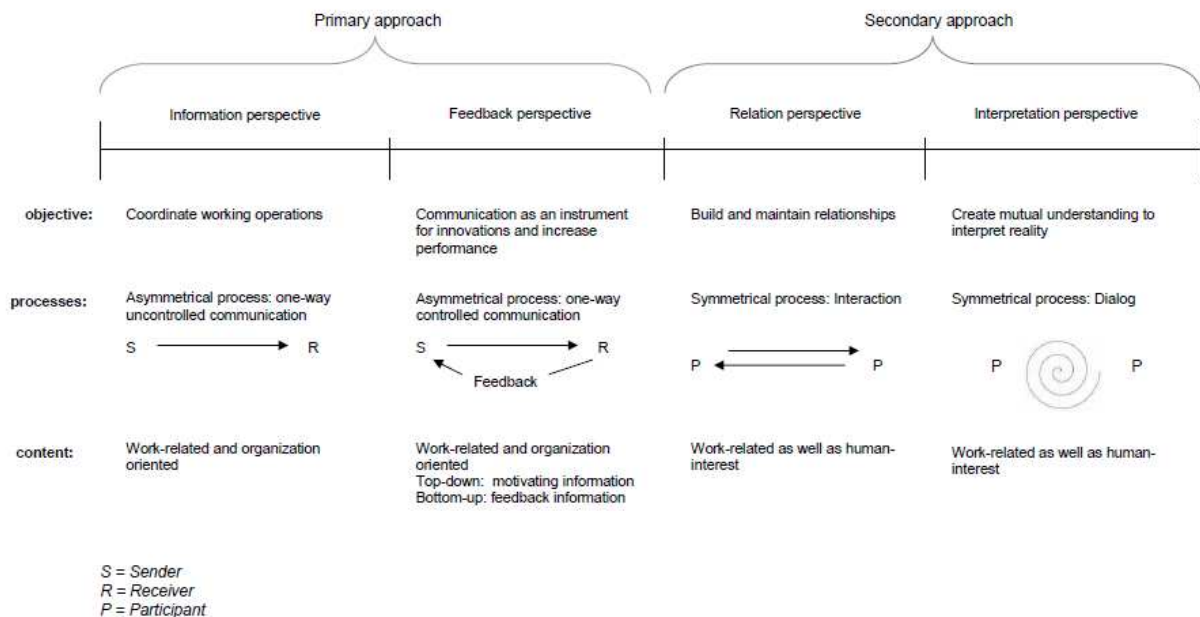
Primary approach

Secondary approach

| | Information perspective | Feedback perspective | Relation perspective | Interpretation perspective |
|---|---|---|---|---|
| objective: | Coordinate working operations | Communication as an instrument for innovations and increase performance | Build and maintain relationships | Create mutual understanding to interpret reality |
| processes: | Asymmetrical process: one-way uncontrolled communication S R | Asymmetrical process: one-way controlled communication S R Feedback | Symmetrical process: Interaction P P | Symmetrical process: Dialog P P |
| content: | Work-related and organization oriented | Work-related and organization oriented Top-down: motivating information Bottom-up: feedback information | Work-related as well as human-interest | Work-related as well as human-interest |

S = Sender
R = Receiver
P = Participant